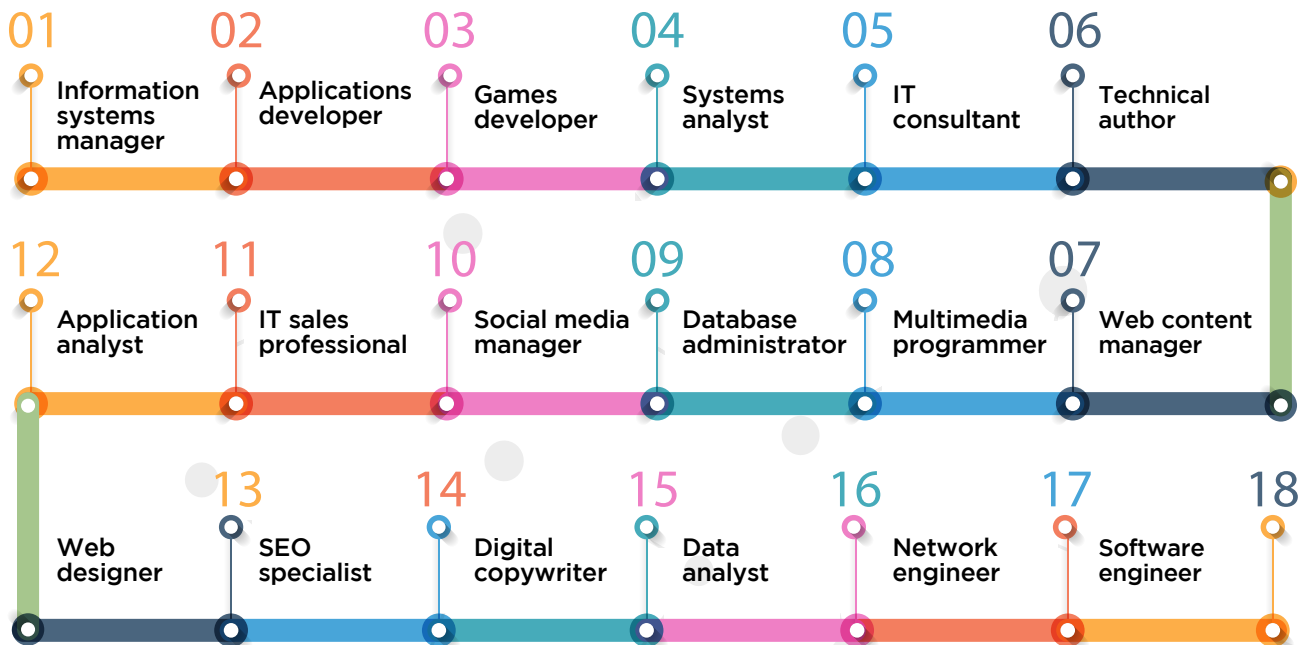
01
Information systems manager

02
Applications developer

03
Games developer

04
Systems analyst

05
IT consultant

06
Technical author

12
Application analyst

11
IT sales professional

10
Social media manager

09
Database administrator

08
Multimedia programmer

07
Web content manager

Web designer

13
SEO specialist

14
Digital copywriter

15
Data analyst

16
Network engineer

17
Software engineer

18